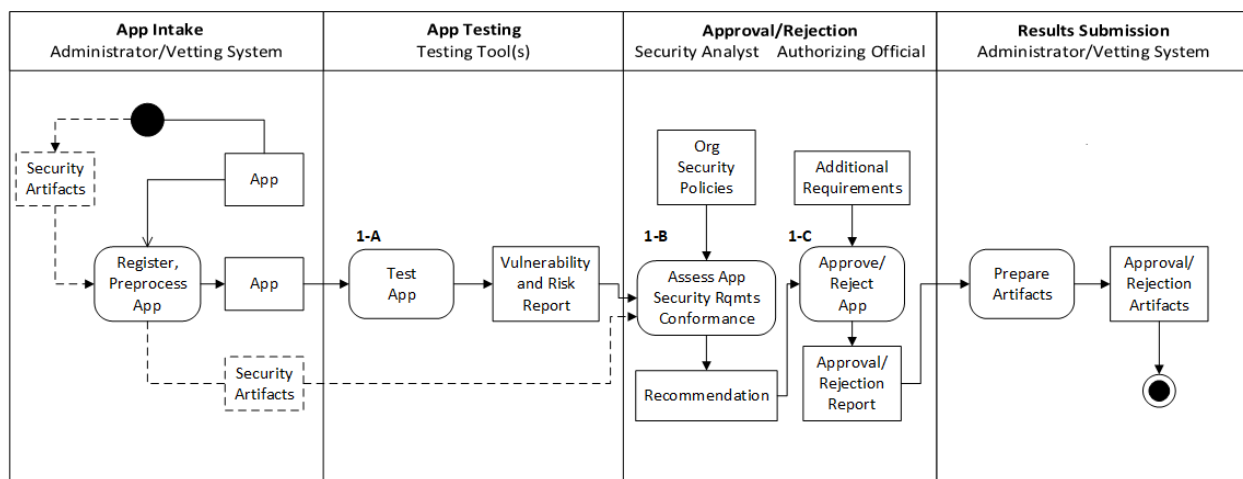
App Intake
Administrator/Vetting System

App Testing
Testing Tool(s)

Approval/Rejection
Security Analyst Authorizing Official

Results Submission
Administrator/Vetting System

Security Artifacts

App

Register, Preprocess App

App

Security Artifacts

1-A

Test App

Vulnerability and Risk Report

Org Security Policies

1-B

Assess App Security Rqmts Conformance

Recommendation

Additional Requirements

1-C

Approve/ Reject App

Approval/ Rejection Report

Prepare Artifacts

Approval/ Rejection Artifacts